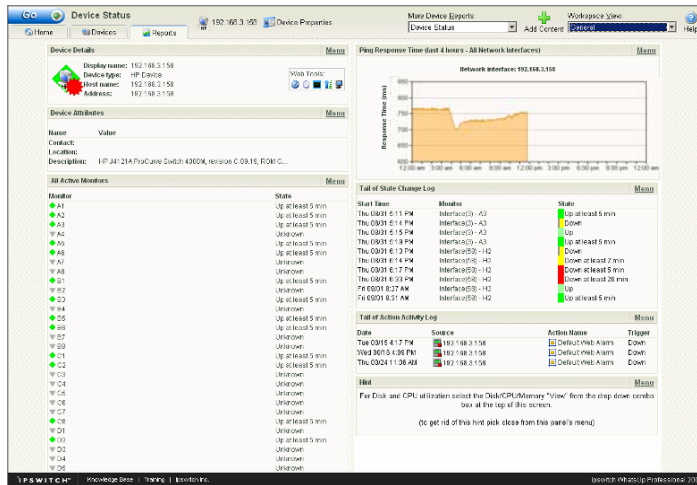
Go Device Status
Home Devices Reports
192.168.3.158 Device Properties
More Device Reports: Device Status
Add Content
Workspace View: General
Help

Device Details Menu
Display name: 192.168.3.158
Device type: HP Device
Host name: 192.168.3.158
Address: 192.168.3.158
Web Tools:

Device Attributes Menu
Name Value
Contact:
Location:
Description: HP J4121A ProCurve Switch 4000M, revision C.09.16, ROM C...

All Active Monitors Menu
| Monitor | State |
|---|---|
| A1 | Up at least 5 min |
| A2 | Up at least 5 min |
| A3 | Up at least 5 min |
| A4 | Unknown |
| A5 | Up at least 5 min |
| A6 | Up at least 5 min |
| A7 | Unknown |
| A8 | Unknown |
| B1 | Up at least 5 min |
| B2 | Unknown |
| B3 | Up at least 5 min |
| B4 | Unknown |
| B5 | Up at least 5 min |
| B6 | Up at least 5 min |
| B7 | Unknown |
| B8 | Unknown |
| C1 | Up at least 5 min |
| C2 | Up at least 5 min |
| C3 | Unknown |
| C4 | Unknown |
| C5 | Unknown |
| C6 | Unknown |
| C7 | Unknown |
| C8 | Up at least 5 min |
| D1 | Up at least 5 min |
| D0 | Up at least 5 min |
| D2 | Unknown |
| D4 | Unknown |
| D5 | Unknown |

Ping Response Time (last 4 hours - All Network Interfaces) Menu
Network interface: 192.168.3.158
Response Time (ms)
800 750 700 650 600
12:00 am 3:00 am 6:00 am 9:00 am 12:00 pm 3:00 pm 6:00 pm 9:00 pm 12:00 am

Tail of State Change Log Menu
| Start Time | Monitor | State |
|---|---|---|
| Thu 08/31 5:11 PM | Interface(3) - A3 | Up at least 5 min |
| Thu 08/31 5:14 PM | Interface(3) - A3 | Down |
| Thu 08/31 5:15 PM | Interface(3) - A3 | Up |
| Thu 08/31 5:19 PM | Interface(3) - A3 | Up at least 5 min |
| Thu 08/31 6:13 PM | Interface(59) - H2 | Down |
| Thu 08/31 6:14 PM | Interface(59) - H2 | Down at least 2 min |
| Thu 08/31 6:17 PM | Interface(59) - H2 | Down at least 5 min |
| Thu 08/31 6:33 PM | Interface(59) - H2 | Down at least 20 min |
| Fri 09/01 8:27 AM | Interface(59) - H2 | Up |
| Fri 09/01 8:31 AM | Interface(59) - H2 | Up at least 5 min |

Tail of Action Activity Log Menu
| Date | Source | Action Name | Trigger |
|---|---|---|---|
| Tue 03/15 4:17 PM | 192.168.3.158 | Default Web Alarm | Down |
| Wed 06/14 4:36 PM | 192.168.3.158 | Default Web Alarm | Down |
| Thu 03/24 11:36 AM | 192.168.3.158 | Default Web Alarm | Down |

Hint Menu
For Disk and CPU utilization select the Disk/CPU/Memory "View" from the drop down combo box at the top of this screen.

(to get rid of this hint pick close from this panel's menu)

IPSWITCH Knowledge Base | Training | Ipswitch Inc.
Ipswitch WhatsUp Professional 200